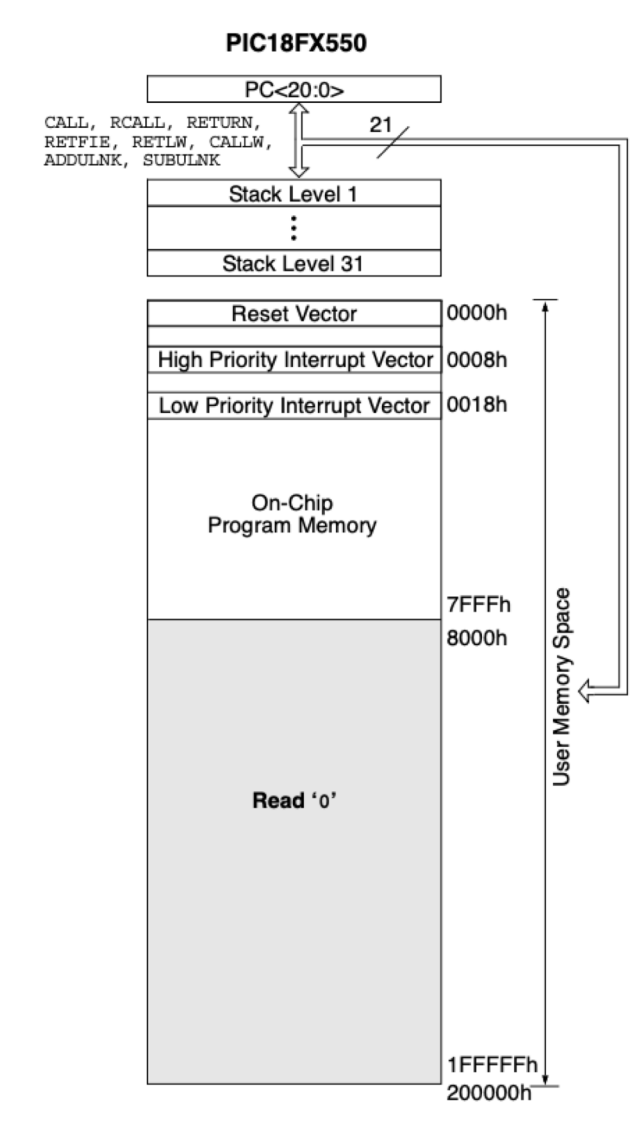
PIC18FX550

PC<20:0>

CALL, RCALL, RETURN, RETFIE, RETLW, CALLW, ADDULNK, SUBULNK

21

Stack Level 1

⋮

Stack Level 31

Reset Vector 0000h

High Priority Interrupt Vector 0008h

Low Priority Interrupt Vector 0018h

On-Chip Program Memory

7FFFh

8000h

Read '0'

1FFFFFh

200000h

User Memory Space